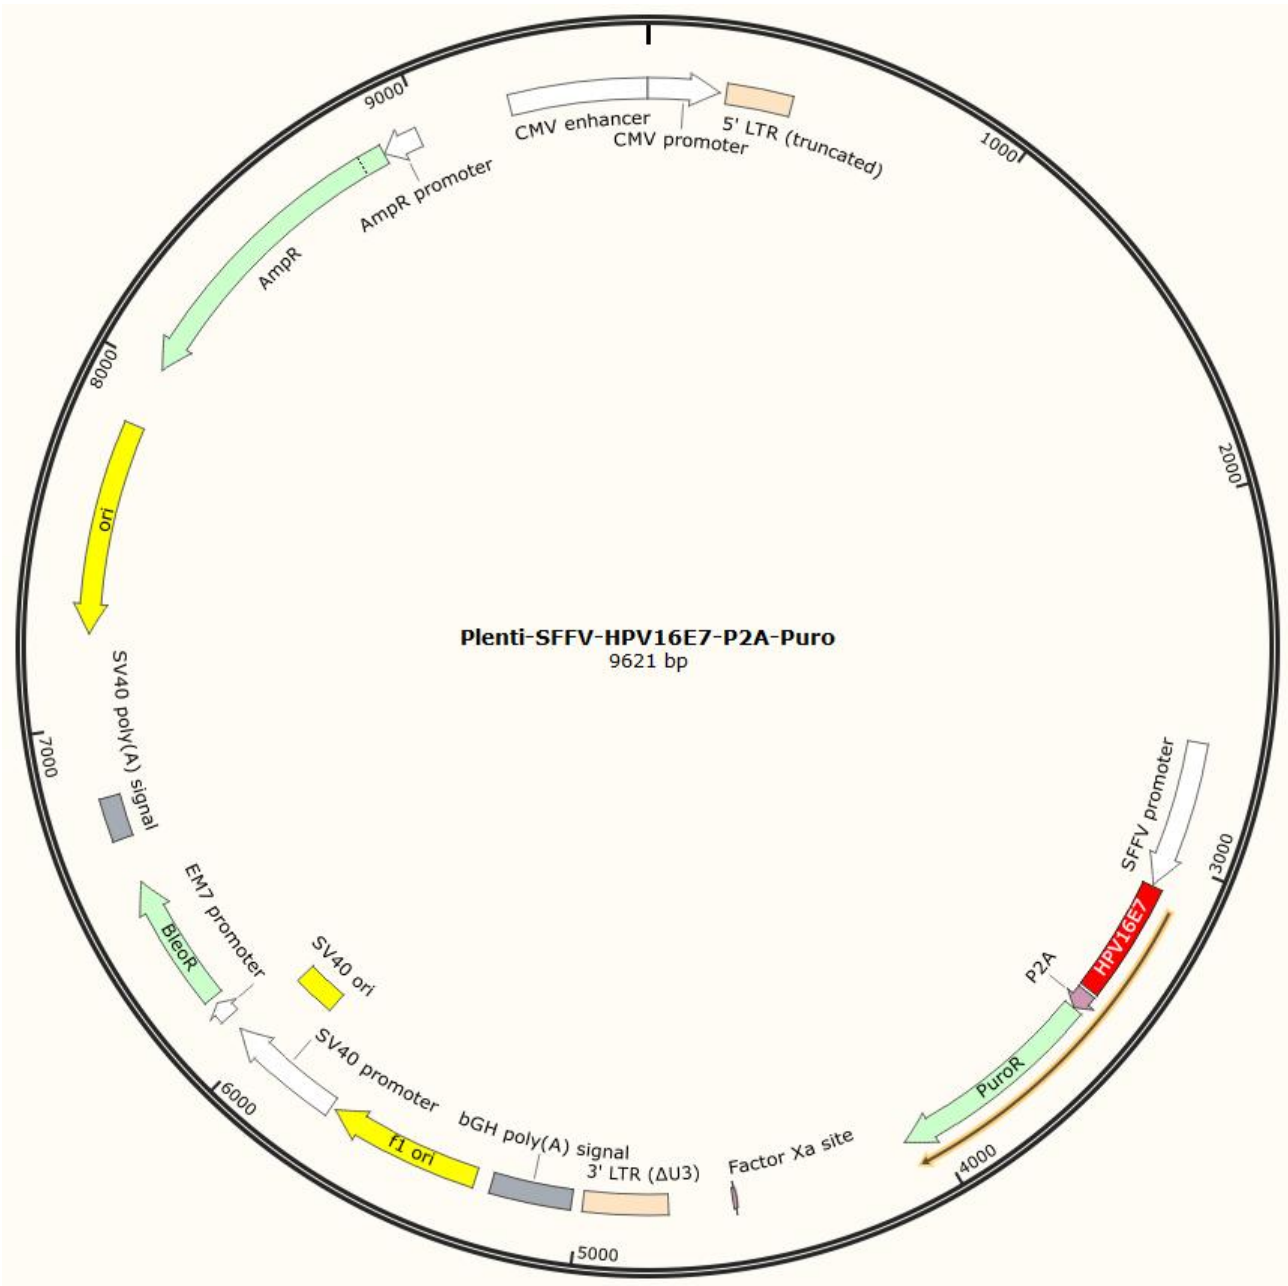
CMV enhancer
CMV promoter
5' LTR (truncated)
1000
9000
AmpR promoter
AmpR
8000
ori
2000
Plenti-SFFV-HPV16E7-P2A-Puro
9621 bp
SV40 poly(A) signal
7000
SFFV promoter
3000
EM7 promoter
BleoR
SV40 ori
HPV16E7
P2A
SV40 promoter
PuroR
6000
f1 ori
bGH poly(A) signal
3' LTR (ΔU3)
Factor Xa site
4000
5000